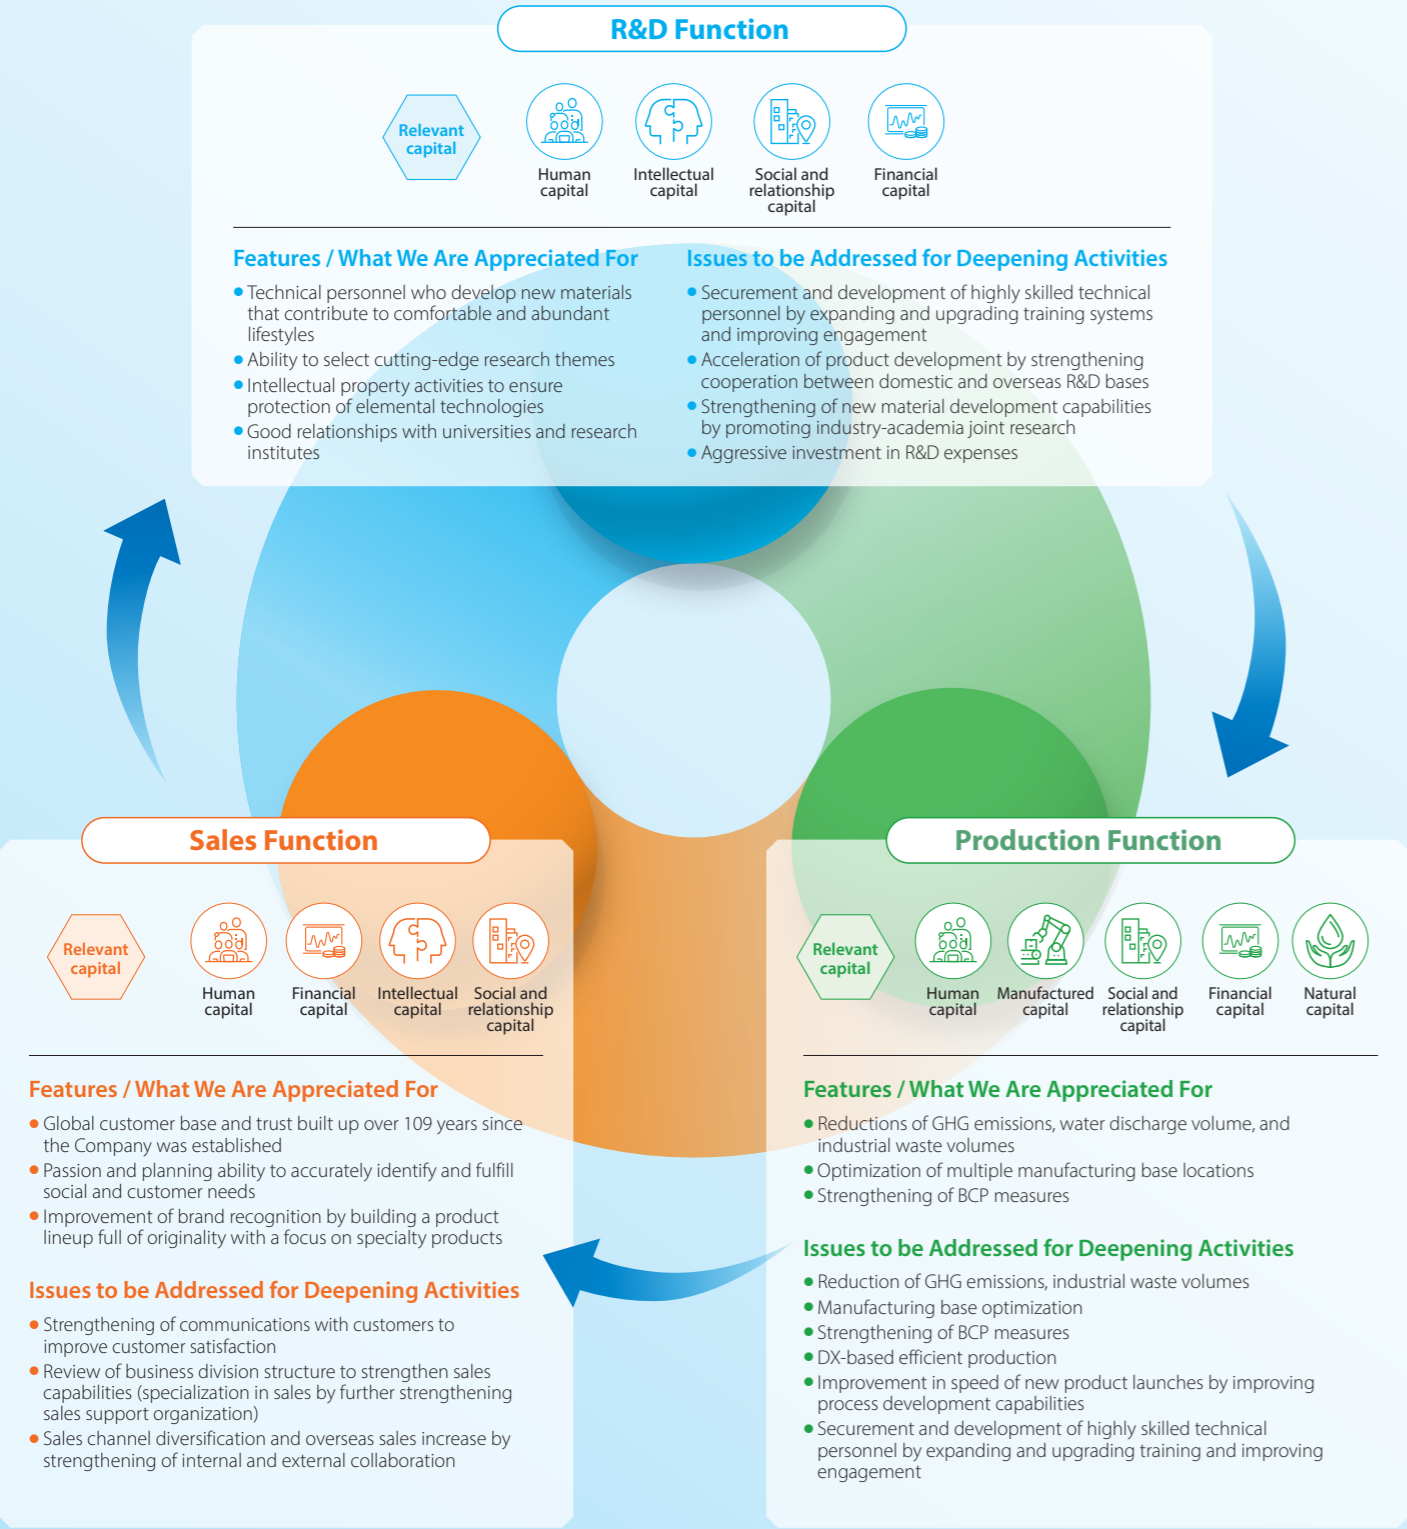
R&D Function

Relevant capital

Human capital

Intellectual capital

Social and relationship capital

Financial capital

Features / What We Are Appreciated For

- Technical personnel who develop new materials that contribute to comfortable and abundant lifestyles
- Ability to select cutting-edge research themes
- Intellectual property activities to ensure protection of elemental technologies
- Good relationships with universities and research institutes

Issues to be Addressed for Deepening Activities

- Securement and development of highly skilled technical personnel by expanding and upgrading training systems and improving engagement
- Acceleration of product development by strengthening cooperation between domestic and overseas R&D bases
- Strengthening of new material development capabilities by promoting industry-academia joint research
- Aggressive investment in R&D expenses

Sales Function

Relevant capital

Human capital

Financial capital

Intellectual capital

Social and relationship capital

Features / What We Are Appreciated For

- Global customer base and trust built up over 109 years since the Company was established
- Passion and planning ability to accurately identify and fulfill social and customer needs
- Improvement of brand recognition by building a product lineup full of originality with a focus on specialty products

Issues to be Addressed for Deepening Activities

- Strengthening of communications with customers to improve customer satisfaction
- Review of business division structure to strengthen sales capabilities (specialization in sales by further strengthening sales support organization)
- Sales channel diversification and overseas sales increase by strengthening of internal and external collaboration

Production Function

Relevant capital

Human capital

Manufactured capital

Social and relationship capital

Financial capital

Natural capital

Features / What We Are Appreciated For

- Reductions of GHG emissions, water discharge volume, and industrial waste volumes
- Optimization of multiple manufacturing base locations
- Strengthening of BCP measures

Issues to be Addressed for Deepening Activities

- Reduction of GHG emissions, industrial waste volumes
- Manufacturing base optimization
- Strengthening of BCP measures
- DX-based efficient production
- Improvement in speed of new product launches by improving process development capabilities
- Securement and development of highly skilled technical personnel by expanding and upgrading training and improving engagement